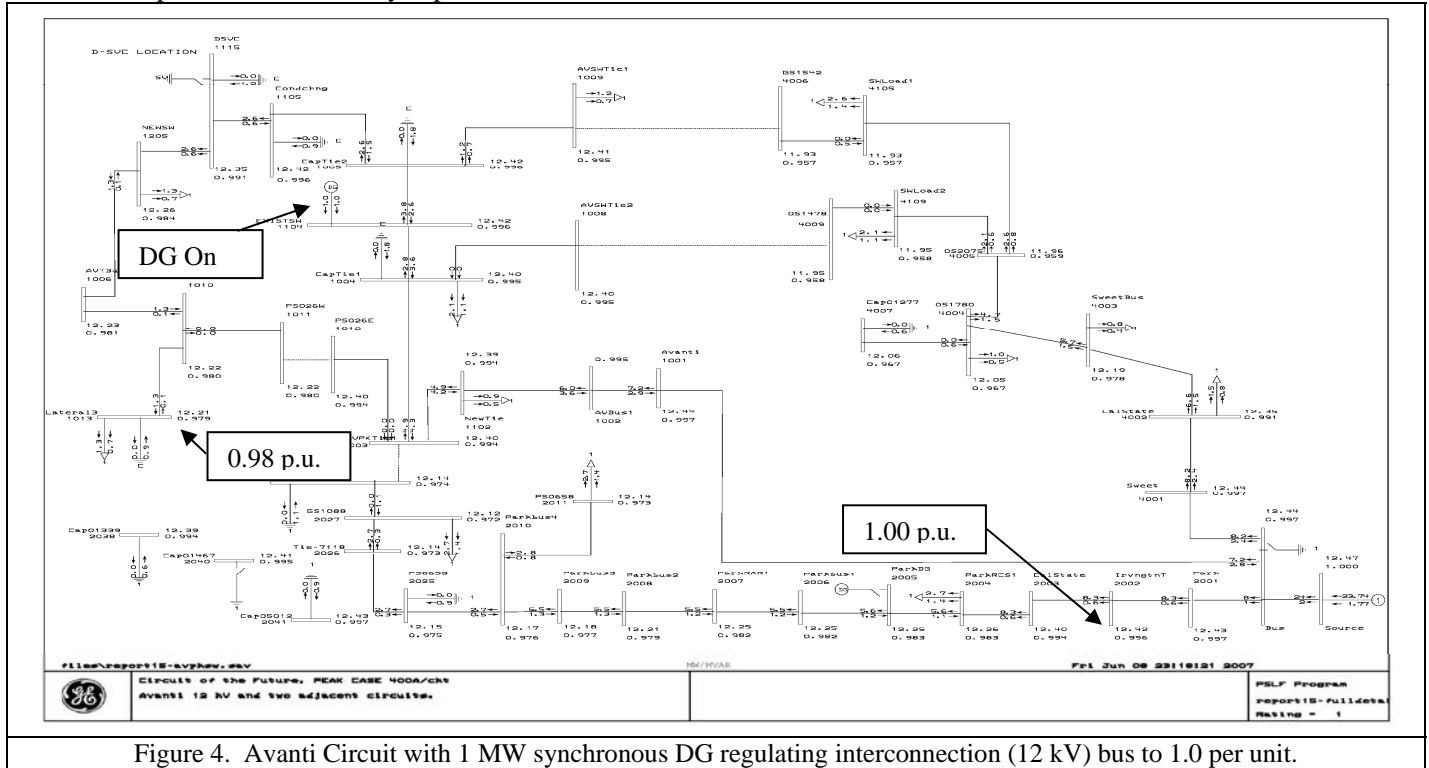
D-SVC LOCATION

DSVC 1115

Condchng 1105

NEWSW 1205

12.35 0.991

12.42 0.996

CapTie2 1005

12.42 0.996

AVSWTie1 1009

12.41 0.995

GS1542 4006

SWLoad1 4105

11.93 0.957

11.93 0.957

12.26 0.984

DG On

12.42 0.996

AVSWTie2 1008

12.40 0.995

OS1478 4009

SWLoad2 4109

11.95 0.958

OS2072 4005

11.96 0.959

11.95 0.958

AVT3W 1006

CapTie1 1004

12.40 0.995

1010

PS026W 1011

PS026E 1012

12.23 0.981

12.22 0.980

12.22 0.980

12.40 0.994

Cap01277 4007

OS1780 4004

SweetBus 4003

12.06 0.967

12.05 0.967

12.19 0.978

12.39 0.994

0.995

Avanti 1001

NewTie 1102

12.40 0.994

AVBus1 1002

12.44 0.997

Lateral3 1013

12.21 0.979

0.98 p.u.

LaState 4002

12.34 0.991

12.14 0.974

GS1089 2027

12.12 0.972

Parkbus4 2010

PS0858 2011

12.14 0.973

Sweet 4001

12.44 0.997

12.44 0.997

1.00 p.u.

Cap01339 2039

12.39 0.994

Cap01467 2040

12.41 0.995

Tie-7118 2026

12.14 0.973

12.47 1.000

Cap05012 2041

12.43 0.997

PS0658 2025

12.15 0.975

12.17 0.976

Parkbus3 2009

12.18 0.977

Parkbus2 2008

12.21 0.979

ParkMAR1 2007

12.25 0.982

Parkbus1 2006

12.25 0.982

ParkDG 2005

12.25 0.983

ParkRCS1 2004

12.26 0.983

DelState 2003

12.40 0.994

IrvngtnT 2002

12.42 0.996

Park 2001

12.43 0.997

Bus

Source

files\report15-avphew.sav

MW/MVAR

Fri Jun 08 23:18:21 2007

Circuit of the Future, PEAK CASE 400A/ckt

Avanti 12 kV and two adjacent circuits.

PSLF Program

report15-fulldetai

Rating = 1

Figure 4. Avanti Circuit with 1 MW synchronous DG regulating interconnection (12 kV) bus to 1.0 per unit.